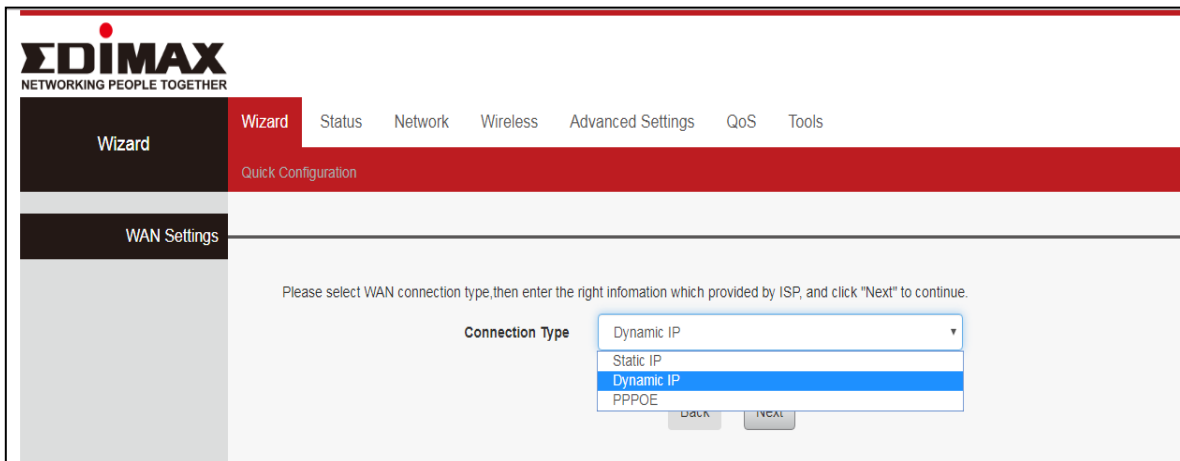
EDIMAX
NETWORKING PEOPLE TOGETHER

Wizard

Wizard Status Network Wireless Advanced Settings QoS Tools

Quick Configuration

WAN Settings

Please select WAN connection type,then enter the right infomation which provided by ISP, and click "Next" to continue.

Connection Type Dynamic IP

Static IP
Dynamic IP
PPPOE

Back Next